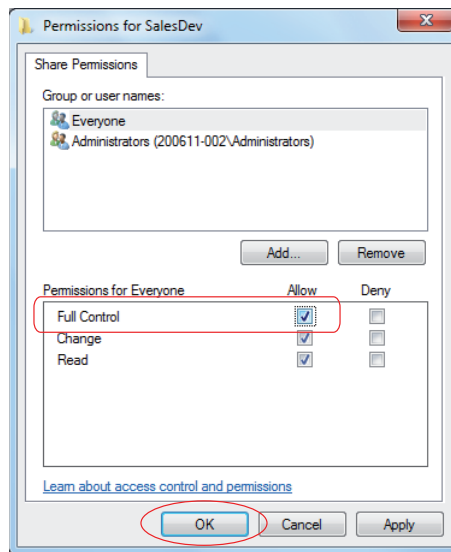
Permissions for SalesDev

Share Permissions

Group or user names:

Everyone
Administrators (200611-002\Administrators)

Add...
Remove

| Permissions for Everyone | Allow | Deny |
|---|---|---|
| Full Control | ☑ | ☐ |
| Change | ☑ | ☐ |
| Read | ☑ | ☐ |

Learn about access control and permissions

OK
Cancel
Apply